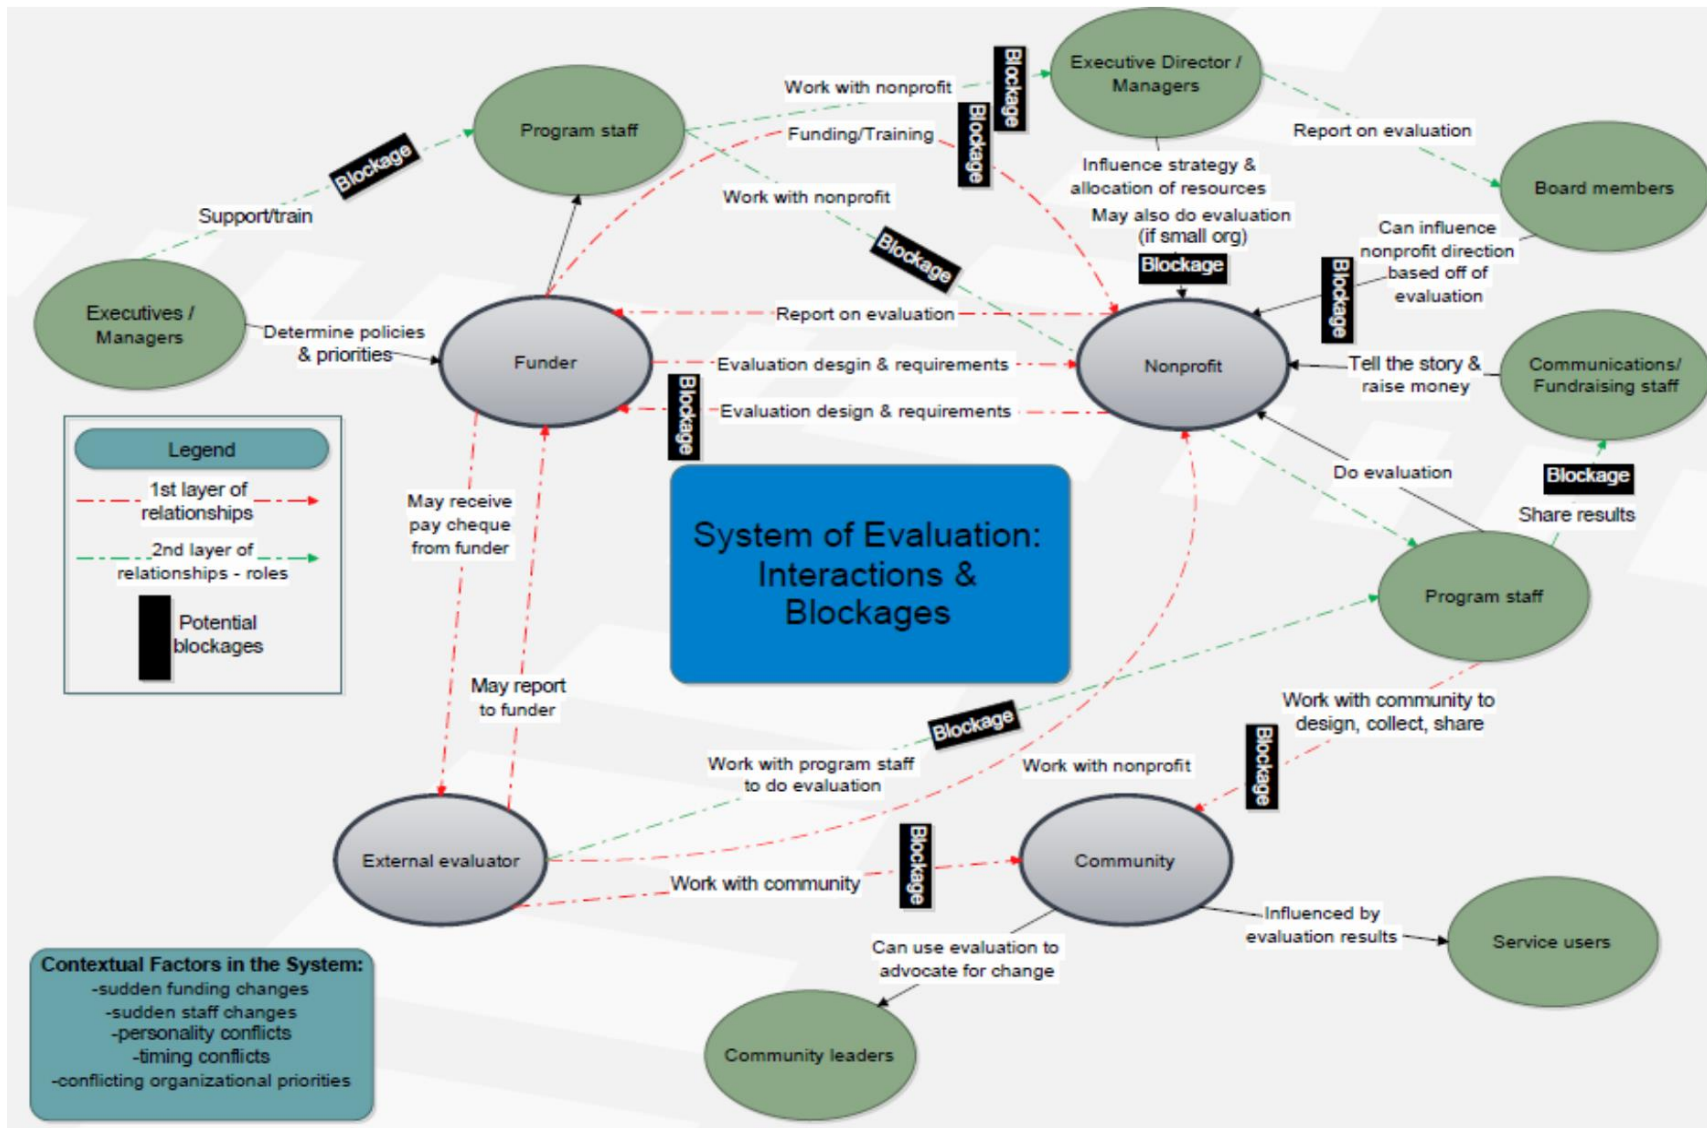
System of Evaluation: Interactions & Blockages

Program staff

Executive Director / Managers

Board members

Executives / Managers

Funder

Nonprofit

Communications/ Fundraising staff

Program staff

External evaluator

Community

Service users

Community leaders

Work with nonprofit

Blockage

Funding/Training

Blockage

Report on evaluation

Support/train

Blockage

Work with nonprofit

Blockage

Influence strategy & allocation of resources

May also do evaluation (if small org)

Blockage

Can influence nonprofit direction based off of evaluation

Blockage

Report on evaluation

Determine policies & priorities

Evaluation desgin & requirements

Evaluation design & requirements

Blockage

Tell the story & raise money

Do evaluation

Blockage

Share results

May receive pay cheque from funder

May report to funder

Work with community to design, collect, share

Blockage

Blockage

Work with program staff to do evaluation

Work with nonprofit

Work with community

Blockage

Influenced by evaluation results

Can use evaluation to advocate for change

Legend

1st layer of relationships

2nd layer of relationships - roles

Potential blockages

Contextual Factors in the System:
-sudden funding changes
-sudden staff changes
-personality conflicts
-timing conflicts
-conflicting organizational priorities